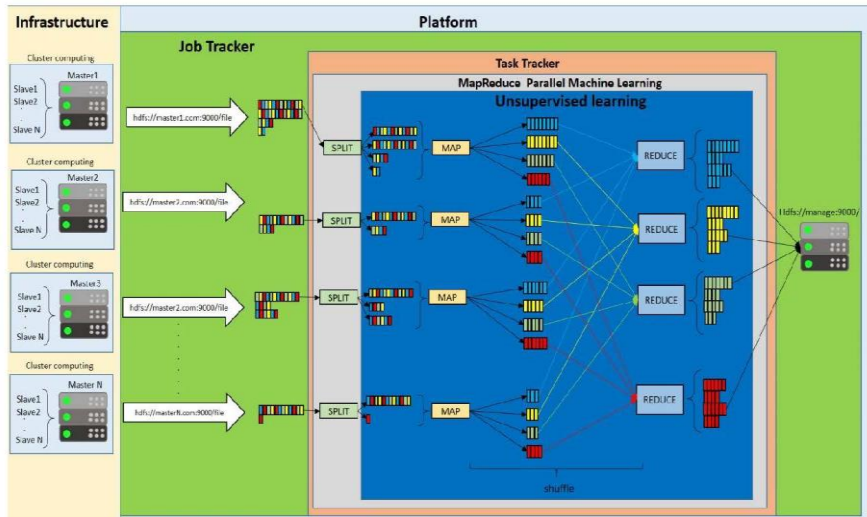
Infrastructure

Platform

Job Tracker

Task Tracker

MapReduce Parallel Machine Learning

Unsupervised learning

Cluster computing
Master1
Slave1
Slave2
.
Slave N

Cluster computing
Master2
Slave1
Slave2
.
Slave N

Cluster computing
Master3
Slave1
Slave2
.
Slave N

Cluster computing
Master N
Slave1
Slave2
.
Slave N

hdfs://master1.com:9000/file

hdfs://master2.com:9000/file

hdfs://master2.com:9000/file

hdfs://masterN.com:9000/file

SPLIT

SPLIT

SPLIT

SPLIT

MAP

MAP

MAP

MAP

REDUCE

REDUCE

REDUCE

REDUCE

hdfs://manage:9000/

shuffle